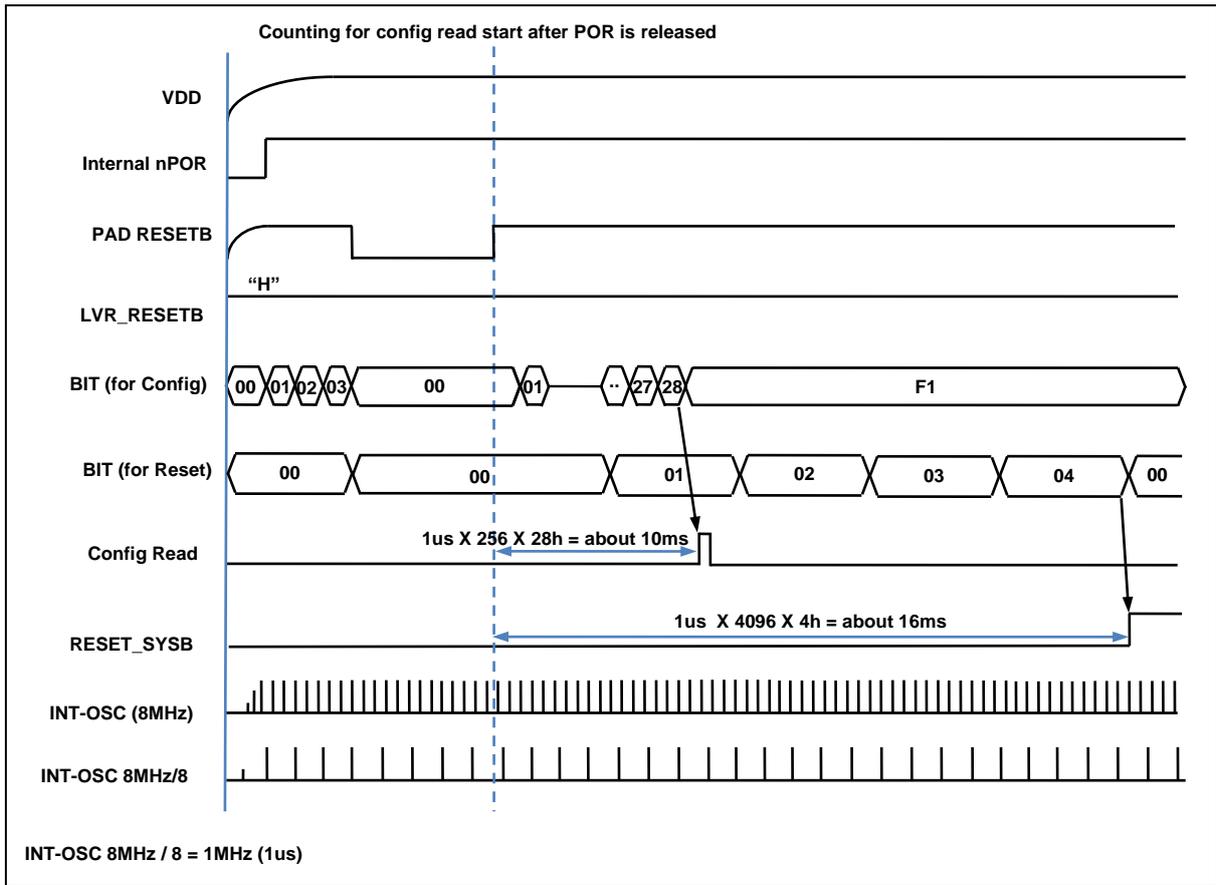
Counting for config read start after POR is released

VDD

Internal nPOR

PAD RESETB

"H"

LVR_RESETB

BIT (for Config)

00 01 02 03 00 01 .. 27 28 F1

BIT (for Reset)

00 00 01 02 03 04 00

1us X 256 X 28h = about 10ms

Config Read

1us X 4096 X 4h = about 16ms

RESET_SYSB

INT-OSC (8MHz)

INT-OSC 8MHz/8

INT-OSC 8MHz / 8 = 1MHz (1us)